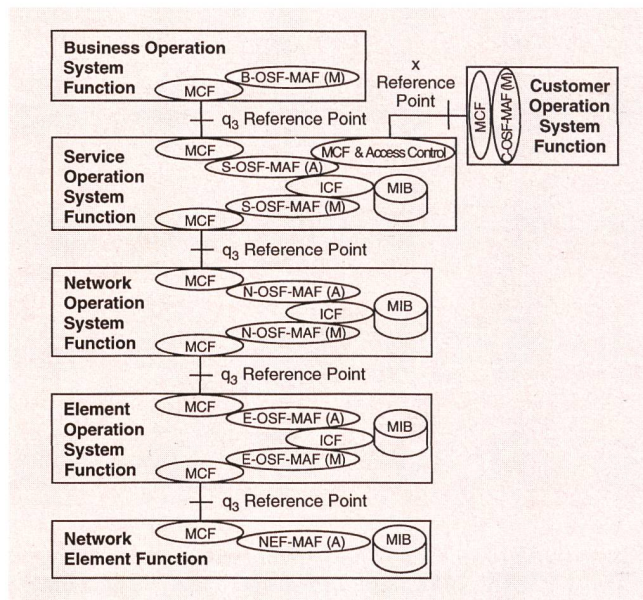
Business Operation System Function

B-OSF-MAF (M)

MCF

x Reference Point

MCF

C-OSF-MAF (M)

Customer Operation System Function

$q_3$ Reference Point

Service Operation System Function

MCF

MCF & Access Control

S-OSF-MAF (A)

ICF

MIB

S-OSF-MAF (M)

MCF

$q_3$ Reference Point

Network Operation System Function

MCF

N-OSF-MAF (A)

ICF

MIB

N-OSF-MAF (M)

MCF

$q_3$ Reference Point

Element Operation System Function

MCF

E-OSF-MAF (A)

ICF

MIB

E-OSF-MAF (M)

MCF

$q_3$ Reference Point

Network Element Function

MCF

NEF-MAF (A)

MIB